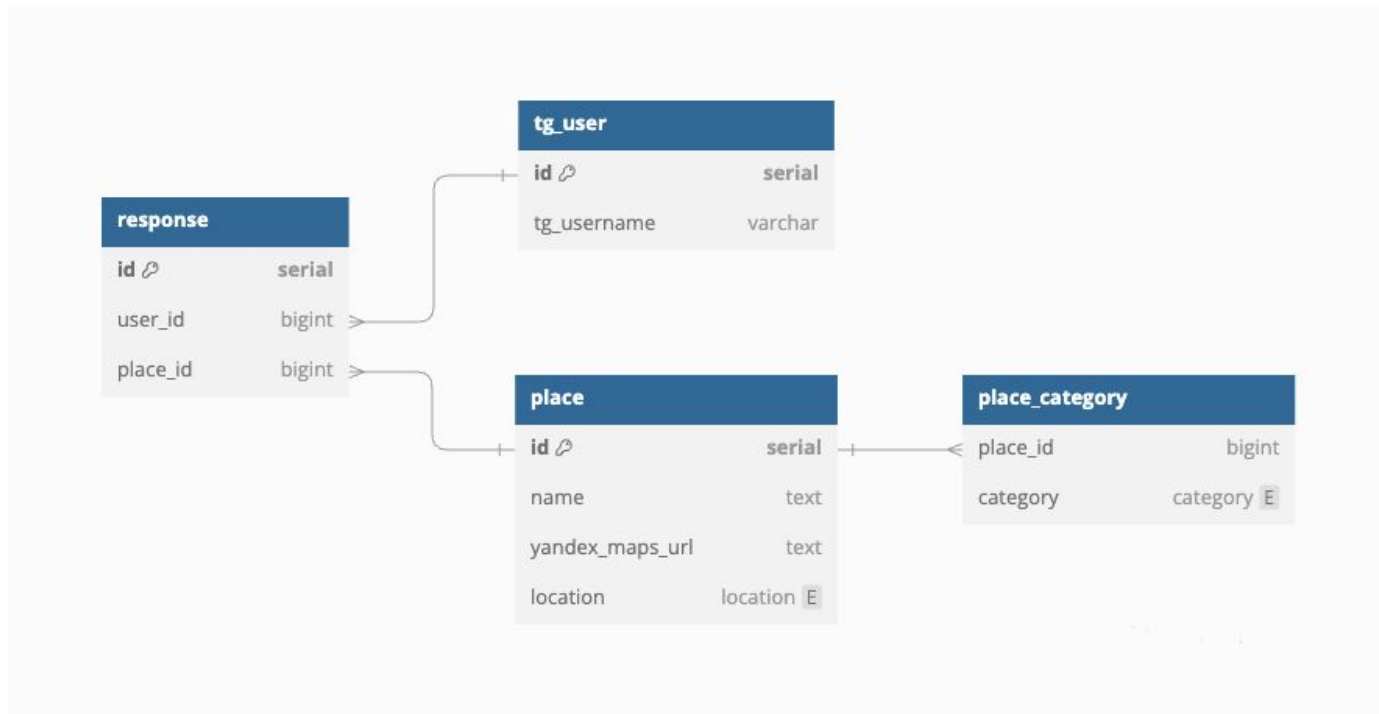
tg_user

| | |
|---|---|
| id | serial |
| tg_username | varchar |

response

| | |
|---|---|
| id | serial |
| user_id | bigint |
| place_id | bigint |

place

| | |
|---|---|
| id | serial |
| name | text |
| yandex_maps_url | text |
| location | location E |

place_category

| | |
|---|---|
| place_id | bigint |
| category | category E |